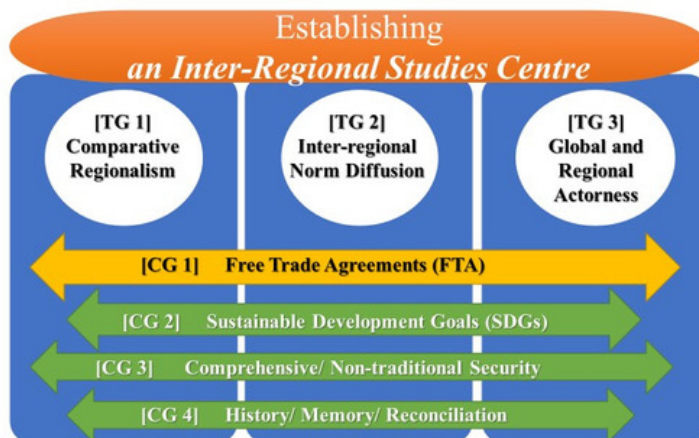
Establishing
an Inter-Regional Studies Centre

[TG 1]
Comparative
Regionalism

[TG 2]
Inter-regional
Norm Diffusion

[TG 3]
Global and
Regional
Actorness

[CG 1] Free Trade Agreements (FTA)

[CG 2] Sustainable Development Goals (SDGs)

[CG 3] Comprehensive/ Non-traditional Security

[CG 4] History/ Memory/ Reconciliation